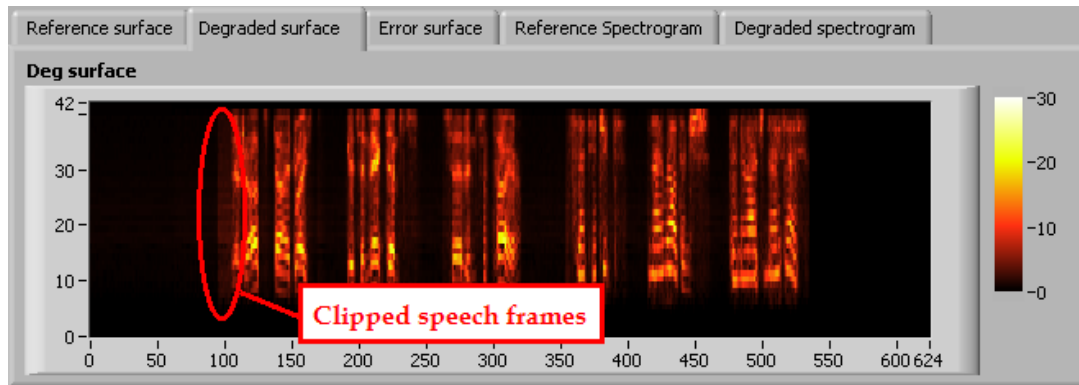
Reference surface | Degraded surface | Error surface | Reference Spectrogram | Degraded spectrogram

Deg surface

42
30
20
10
0

0 50 100 150 200 250 300 350 400 450 500 550 600 624

Clipped speech frames

30
20
10
0